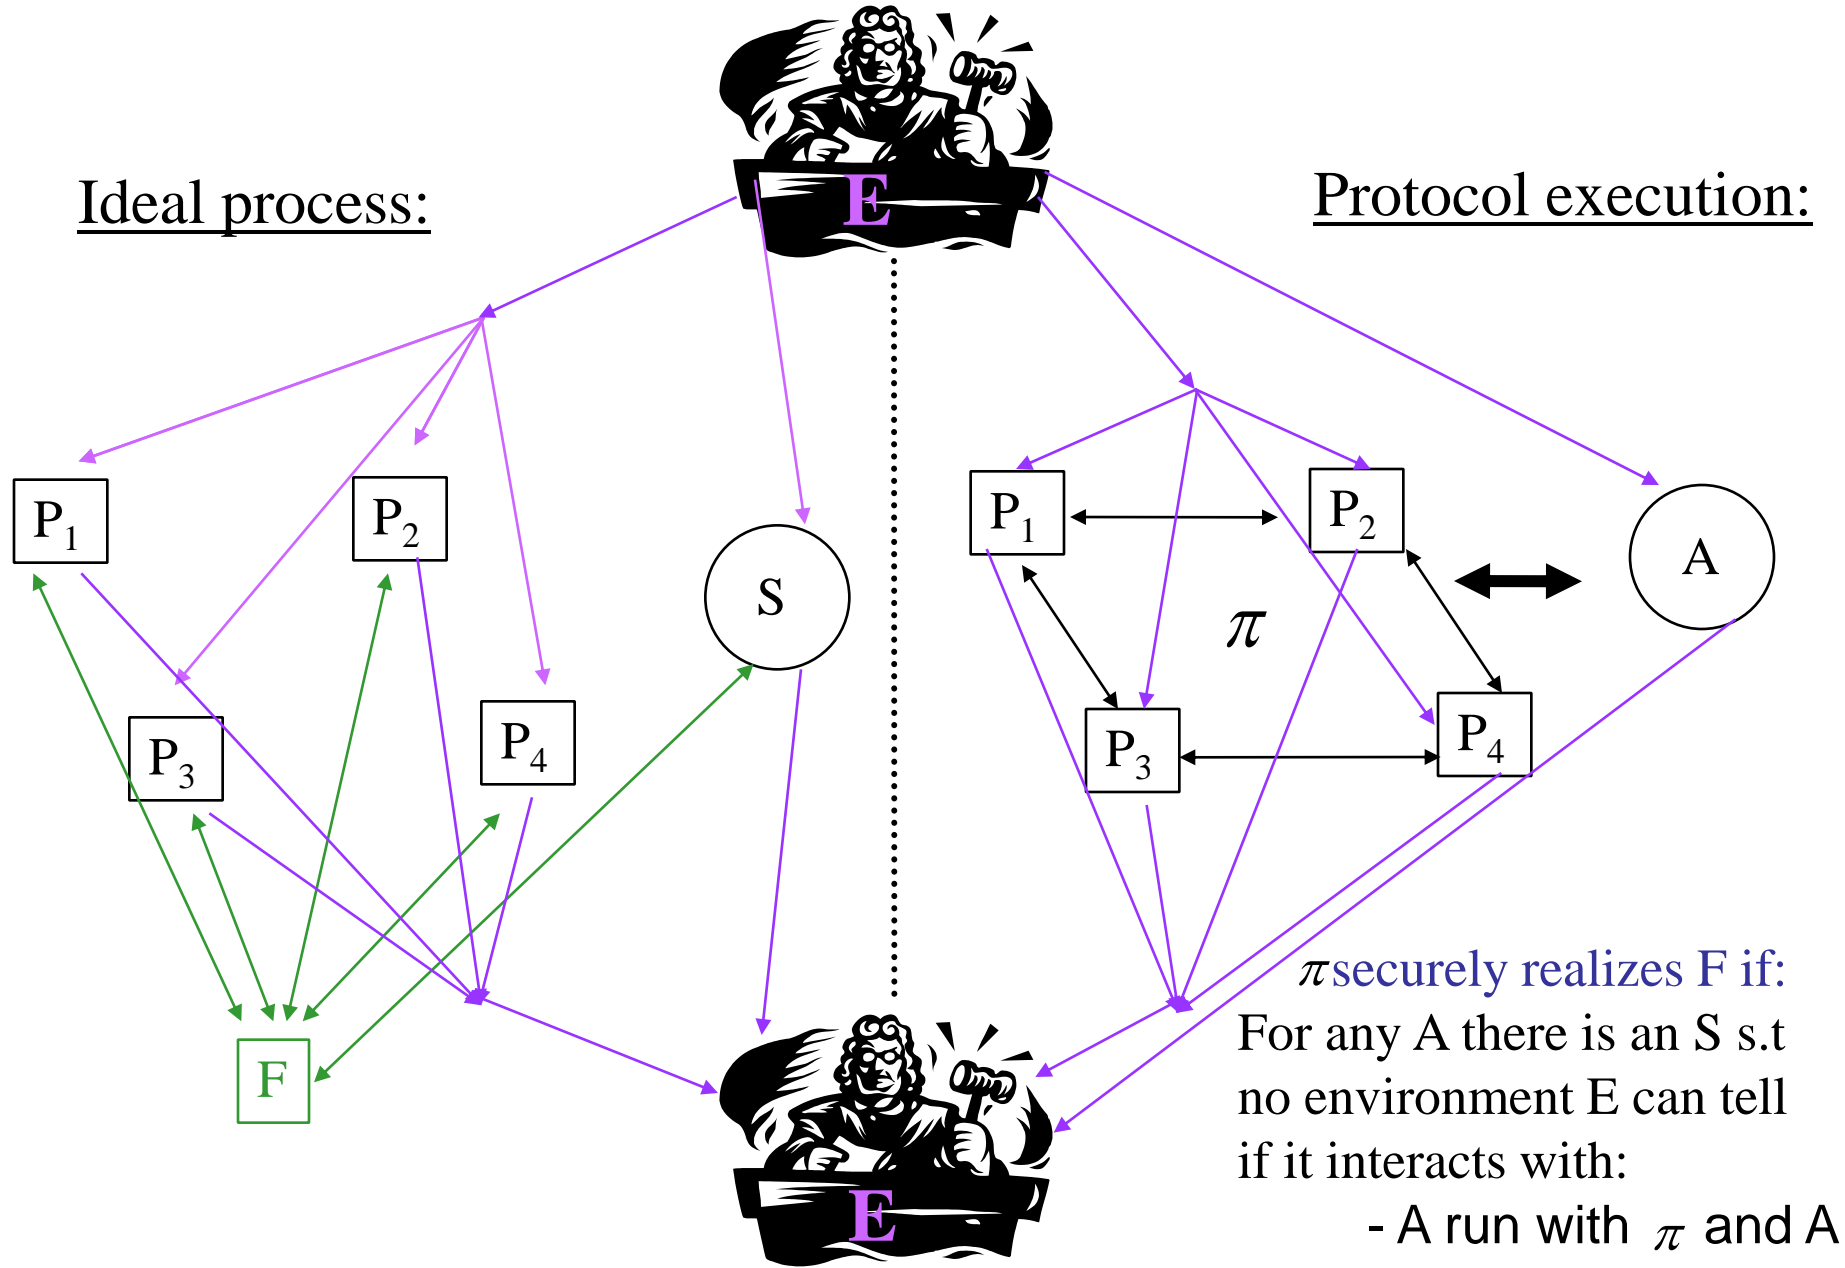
Ideal process:

E

Protocol execution:

$P_1$

$P_2$

S

$P_3$

$P_4$

F

$P_1$

$P_2$

A

$\pi$

$P_3$

$P_4$

$\pi$ securely realizes F if:

For any A there is an S s.t no environment E can tell if it interacts with:

- A run with $\pi$ and A

E